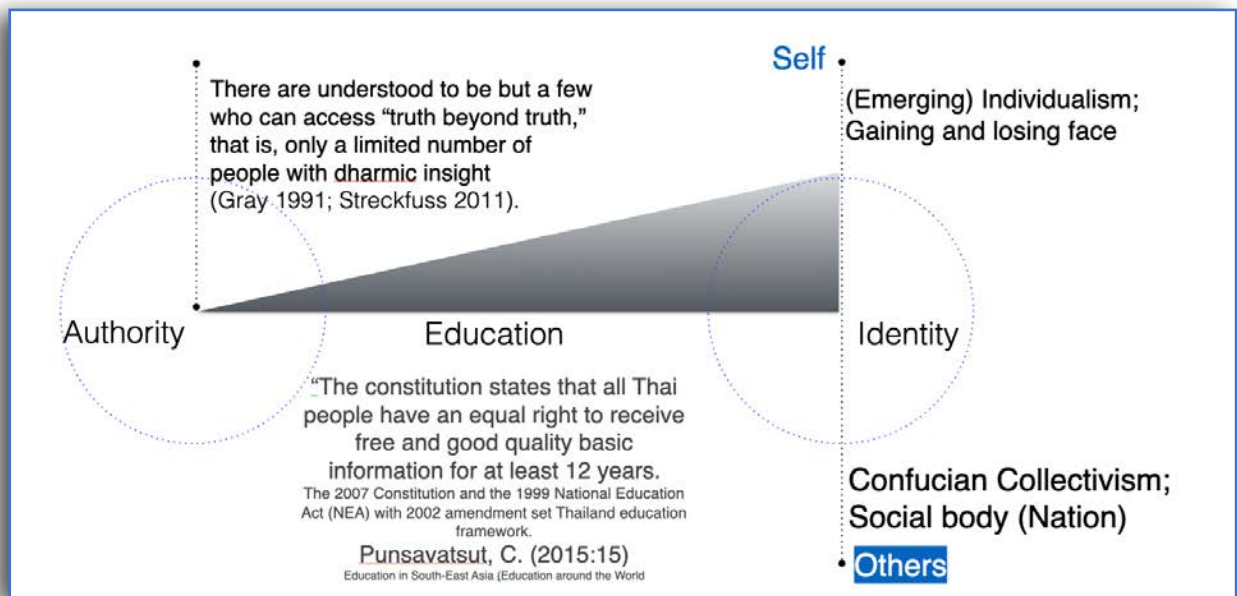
There are understood to be but a few who can access "truth beyond truth," that is, only a limited number of people with dharmic insight (Gray 1991; Streckfuss 2011).

Self

(Emerging) Individualism; Gaining and losing face

Authority

Education

Identity

"The constitution states that all Thai people have an equal right to receive free and good quality basic information for at least 12 years.
The 2007 Constitution and the 1999 National Education Act (NEA) with 2002 amendment set Thailand education framework.
Punsavatsut, C. (2015:15)
Education in South-East Asia (Education around the World

Confucian Collectivism; Social body (Nation)

Others